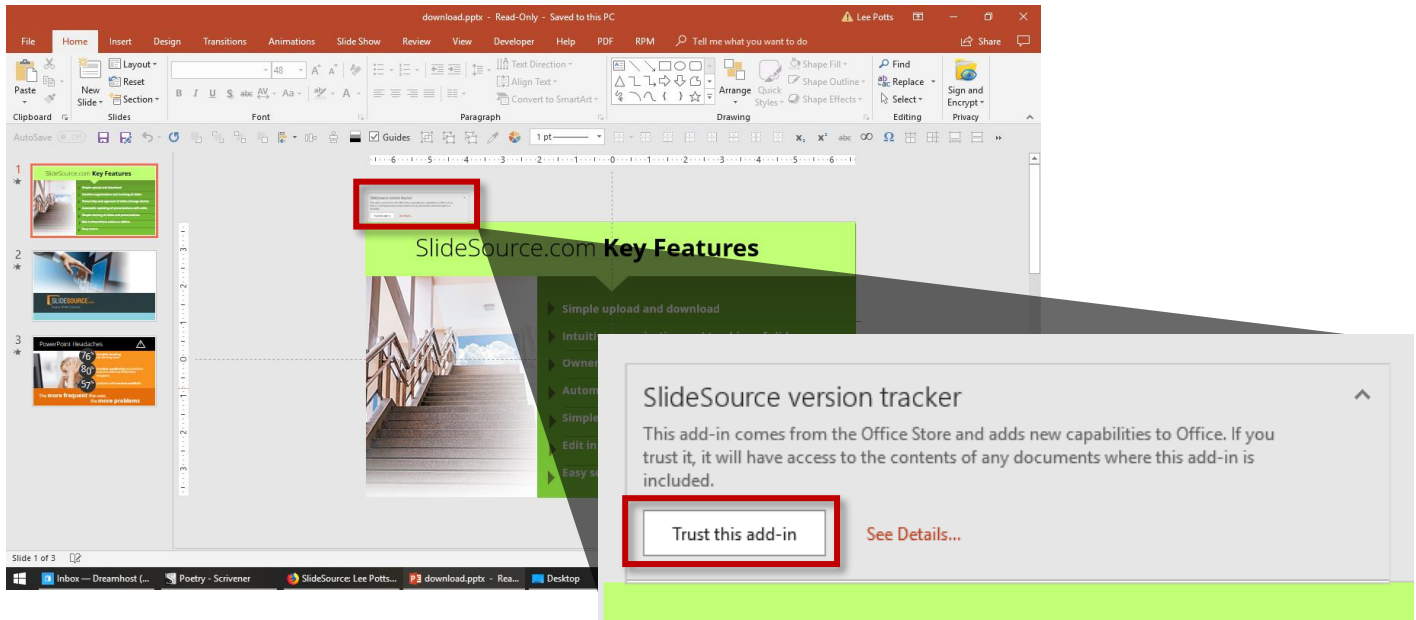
download.pptx - Read-Only - Saved to this PC
Lee Potts

File Home Insert Design Transitions Animations Slide Show Review View Developer Help PDF RPM Tell me what you want to do Share

Paste Clipboard
New Slide Layout Reset Section Slides
48 Font
Paragraph
Text Direction Align Text Convert to SmartArt
Arrange Quick Styles Shape Fill Shape Outline Shape Effects Drawing
Find Replace Select Editing
Sign and Encrypt Privacy

AutoSave Off Guides 1 pt

1
SlideSource.com Key Features
2
SLIDESOURCE
3
PowerPoint Headaches
76
80
57
The more frequent the more problems

SlideSource.com Key Features
Simple upload and download
Intuiti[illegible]
Owne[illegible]
Autom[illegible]
Simple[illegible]
Edit in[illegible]
Easy s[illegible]

SlideSource version tracker
This add-in comes from the Office Store and adds new capabilities to Office. If you trust it, it will have access to the contents of any documents where this add-in is included.
Trust this add-in
See Details...

Slide 1 of 3

Inbox — Dreamhost (... Poetry - Scrivener SlideSource: Lee Potts... download.pptx - Rea... Desktop